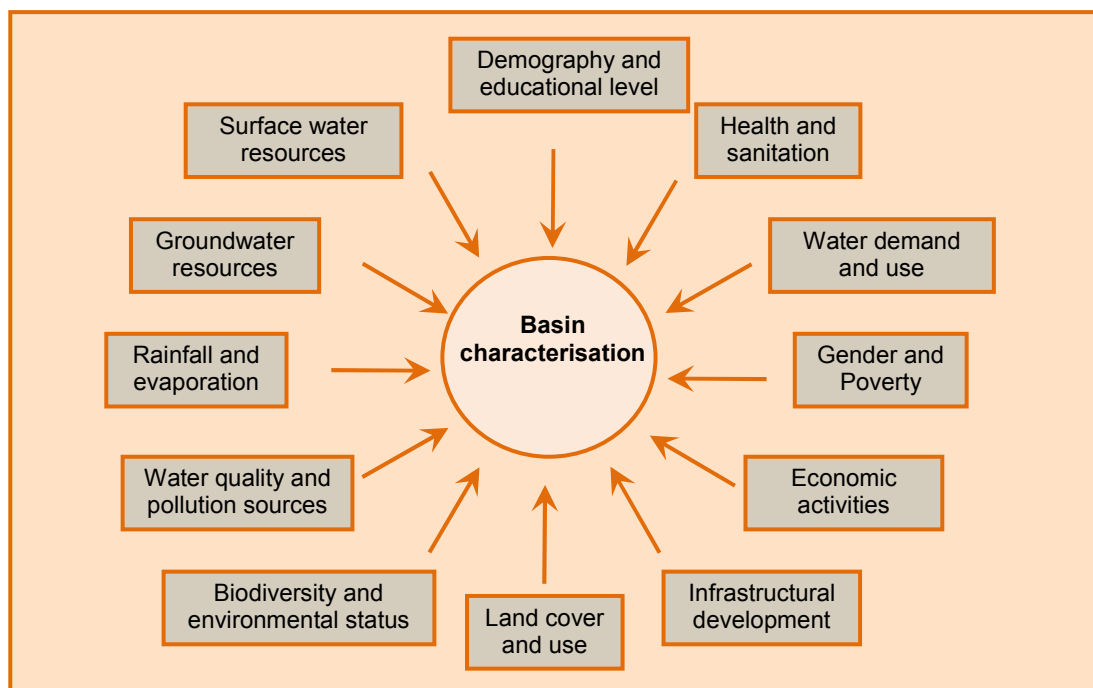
Demography and educational level

Surface water resources

Health and sanitation

Groundwater resources

Water demand and use

Basin characterisation

Rainfall and evaporation

Gender and Poverty

Water quality and pollution sources

Economic activities

Biodiversity and environmental status

Land cover and use

Infrastructural development